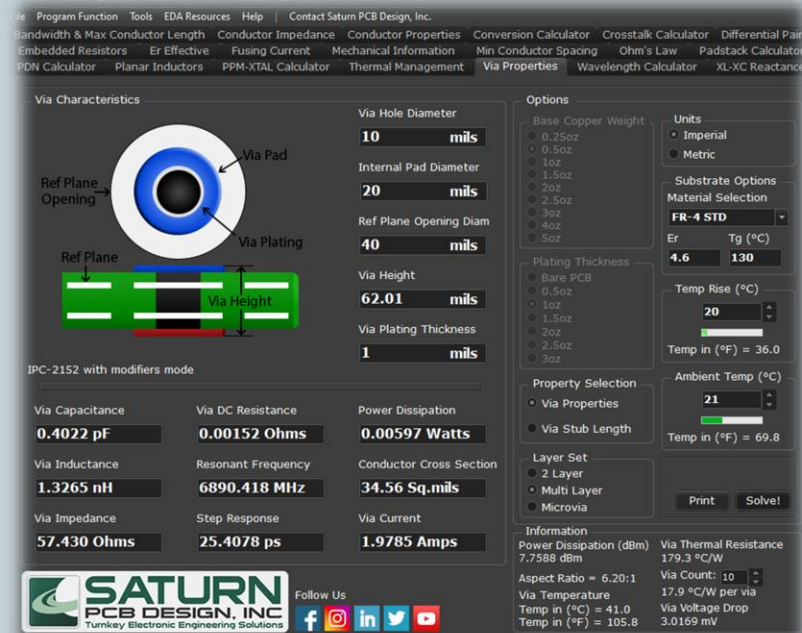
ile Program Function Tools EDA Resources Help | Contact Saturn PCB Design, Inc.

Bandwidth & Max Conductor Length | Conductor Impedance | Conductor Properties | Conversion Calculator | Crosstalk Calculator | Differential Pair
Embedded Resistors | Er Effective | Fusing Current | Mechanical Information | Min Conductor Spacing | Ohm's Law | Padstack Calculator
PDN Calculator | Planar Inductors | PPM-XTAL Calculator | Thermal Management | Via Properties | Wavelength Calculator | XL-XC Reactance

Via Characteristics

Via Pad
Ref Plane Opening
Via Plating
Ref Plane
Via Height

Via Hole Diameter
10 mils
Internal Pad Diameter
20 mils
Ref Plane Opening Diam
40 mils
Via Height
62.01 mils
Via Plating Thickness
1 mils

IPC-2152 with modifiers mode

Via Capacitance
0.4022 pF
Via DC Resistance
0.00152 Ohms
Power Dissipation
0.00597 Watts
Via Inductance
1.3265 nH
Resonant Frequency
6890.418 MHz
Conductor Cross Section
34.56 Sq.mils
Via Impedance
57.430 Ohms
Step Response
25.4078 ps
Via Current
1.9785 Amps

Options
Base Copper Weight
0.25oz
0.5oz
1oz
1.5oz
2oz
2.5oz
3oz
4oz
5oz

Plating Thickness
Bare PCB
0.5oz
1oz
1.5oz
2oz
2.5oz
3oz

Units
Imperial
Metric

Substrate Options
Material Selection
FR-4 STD
Er Tg (°C)
4.6 130

Temp Rise (°C)
20
Temp in (°F) = 36.0

Ambient Temp (°C)
21
Temp in (°F) = 69.8

Property Selection
Via Properties
Via Stub Length

Layer Set
2 Layer
Multi Layer
Microvia

Print Solve!

Information
Power Dissipation (dBm)
7.7588 dBm
Aspect Ratio = 6.20:1
Via Temperature
Temp in (°C) = 41.0
Temp in (°F) = 105.8
Via Thermal Resistance
179.3 °C/W
Via Count: 10
17.9 °C/W per via
Via Voltage Drop
3.0169 mV

SATURN PCB DESIGN, INC
Turnkey Electronic Engineering Solutions
Follow Us